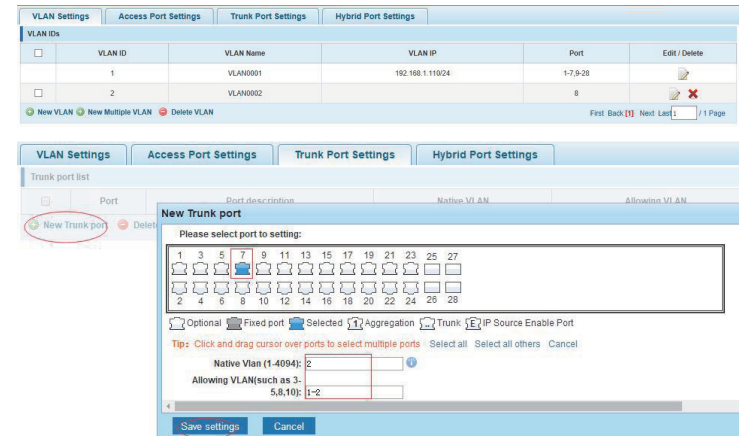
VLAN Settings | Access Port Settings | Trunk Port Settings | Hybrid Port Settings

VLAN IDs

| | VLAN ID | VLAN Name | VLAN IP | Port | Edit / Delete |
|---|---|---|---|---|---|
| | 1 | VLAN0001 | 192.168.1.110/24 | 1-7,9-28 | |
| | 2 | VLAN0002 | | 8 | |

New VLAN   New Multiple VLAN   Delete VLAN

First Back [1] Next Last 1 / 1 Page

VLAN Settings | Access Port Settings | Trunk Port Settings | Hybrid Port Settings

Trunk port list

Port   Port description   Native VLAN   Allowing VLAN

New Trunk port   Delete

New Trunk port

Please select port to setting:

1 3 5 7 9 11 13 15 17 19 21 23 25 27

2 4 6 8 10 12 14 16 18 20 22 24 26 28

Optional   Fixed port   Selected   1 Aggregation   Trunk   E IP Source Enable Port

Tip: Click and drag cursor over ports to select multiple ports   Select all   Select all others   Cancel

Native Vlan (1-4094): 2

Allowing VLAN(such as 3-5,8,10): 1~2

Save settings   Cancel